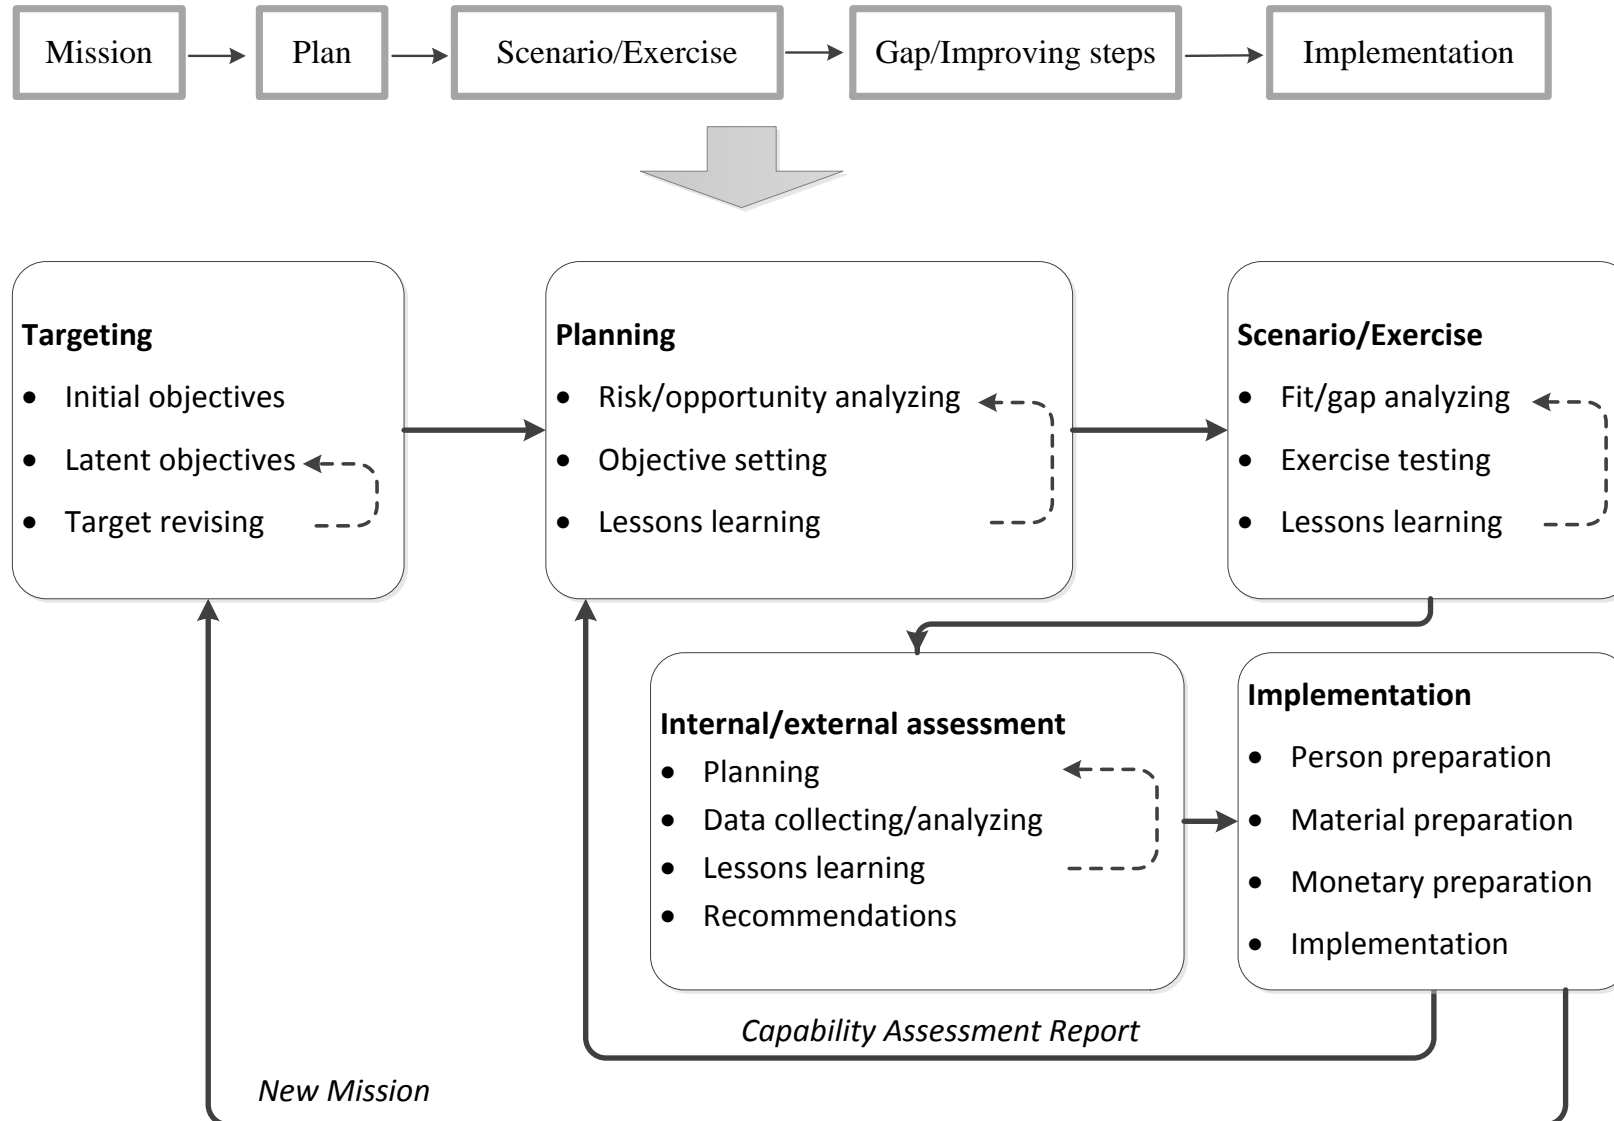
Mission

Plan

Scenario/Exercise

Gap/Improving steps

Implementation

**Targeting**

- Initial objectives
- Latent objectives
- Target revising

**Planning**

- Risk/opportunity analyzing
- Objective setting
- Lessons learning

**Scenario/Exercise**

- Fit/gap analyzing
- Exercise testing
- Lessons learning

**Internal/external assessment**

- Planning
- Data collecting/analyzing
- Lessons learning
- Recommendations

**Implementation**

- Person preparation
- Material preparation
- Monetary preparation
- Implementation

*Capability Assessment Report*

*New Mission*